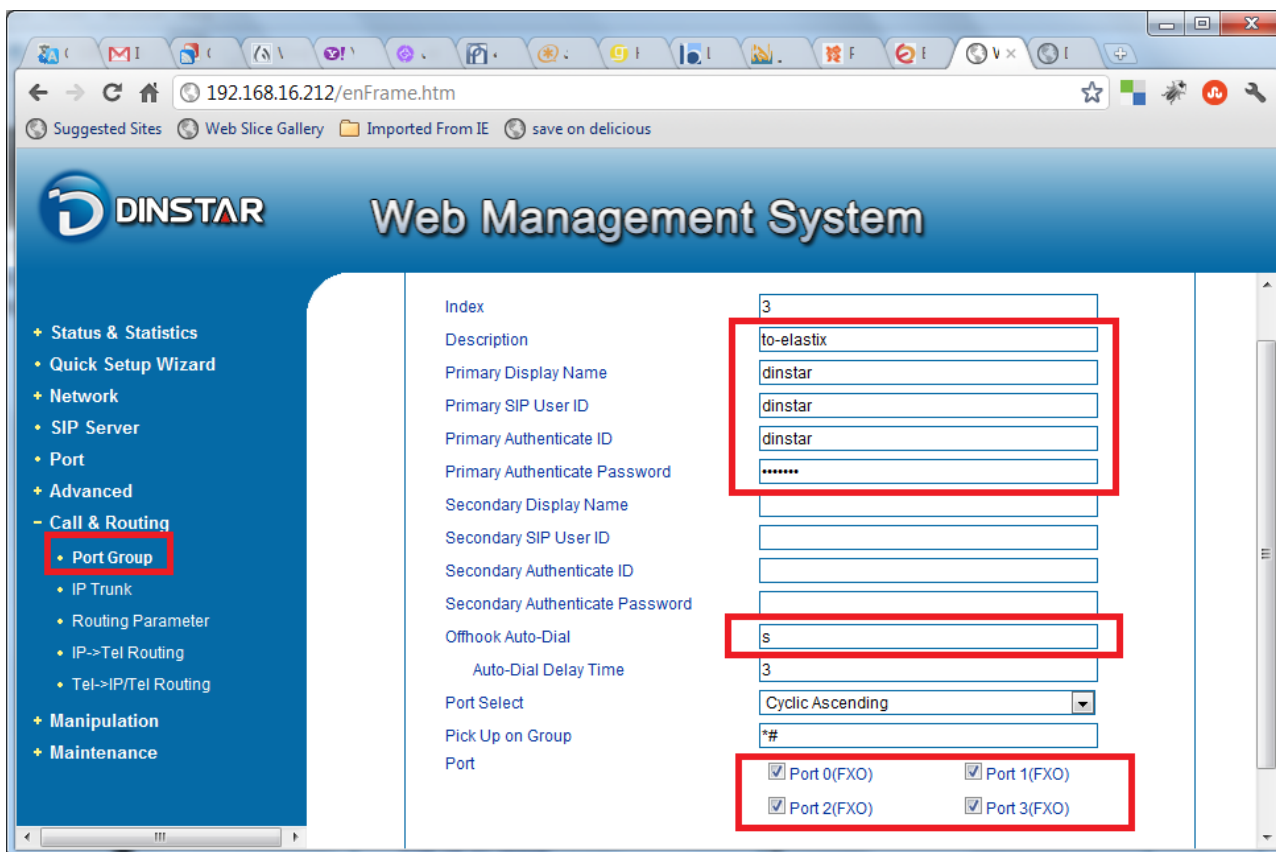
192.168.16.212/enFrame.htm

Suggested Sites  Web Slice Gallery  Imported From IE  save on delicious

DINSTAR

Web Management System

+ Status & Statistics
• Quick Setup Wizard
+ Network
• SIP Server
• Port
+ Advanced
− Call & Routing
• Port Group
• IP Trunk
• Routing Parameter
• IP->Tel Routing
• Tel->IP/Tel Routing
+ Manipulation
+ Maintenance

| | |
|---|---|
| Index | 3 |
| Description | to-elastix |
| Primary Display Name | dinstar |
| Primary SIP User ID | dinstar |
| Primary Authenticate ID | dinstar |
| Primary Authenticate Password | ••••••• |
| Secondary Display Name | |
| Secondary SIP User ID | |
| Secondary Authenticate ID | |
| Secondary Authenticate Password | |
| Offhook Auto-Dial | s |
| Auto-Dial Delay Time | 3 |
| Port Select | Cyclic Ascending |
| Pick Up on Group | *# |
| Port | Port 0(FXO) Port 1(FXO) Port 2(FXO) Port 3(FXO) |